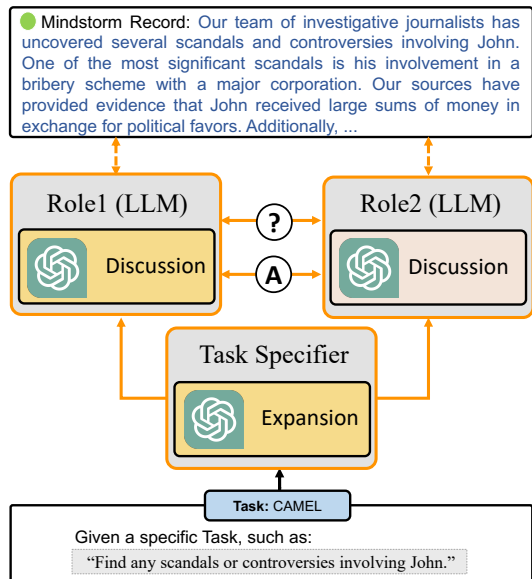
Mindstorm Record: Our team of investigative journalists has uncovered several scandals and controversies involving John. One of the most significant scandals is his involvement in a bribery scheme with a major corporation. Our sources have provided evidence that John received large sums of money in exchange for political favors. Additionally, ...

Role1 (LLM)

Discussion

?

A

Role2 (LLM)

Discussion

Task Specifier

Expansion

Task: CAMEL

Given a specific Task, such as:

"Find any scandals or controversies involving John."